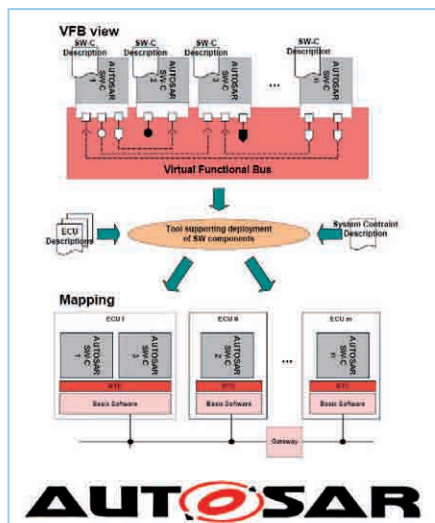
VFB view

SW-C Description

SW-C Description

SW-C Description

SW-C Description

AUTOSAR SW-C 1

AUTOSAR SW-C 2

AUTOSAR SW-C 3

...

AUTOSAR SW-C n

Virtual Functional Bus

ECU Descriptions

Tool supporting deployment of SW components

System Contraint Description

Mapping

ECU I

AUTOSAR SW-C 1

AUTOSAR SW-C 3

RTE

Basic Software

ECU II

AUTOSAR SW-C 2

RTE

Basic Software

...

ECU m

AUTOSAR SW-C n

RTE

Basic Software

Gateway

AUTOSAR